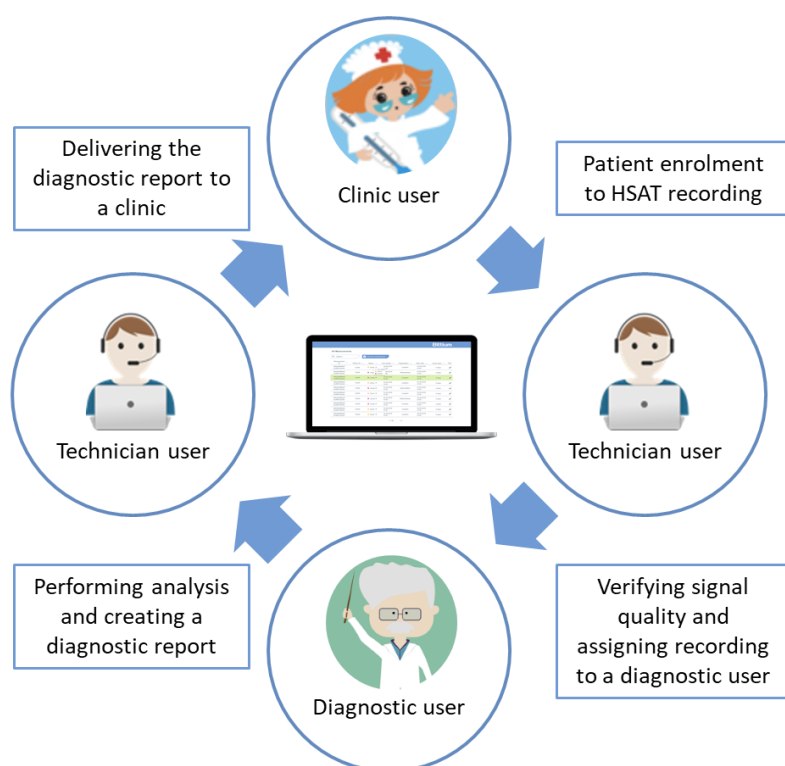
Delivering the diagnostic report to a clinic

Clinic user

Patient enrolment to HSAT recording

Technician user

Technician user

Performing analysis and creating a diagnostic report

Diagnostic user

Verifying signal quality and assigning recording to a diagnostic user